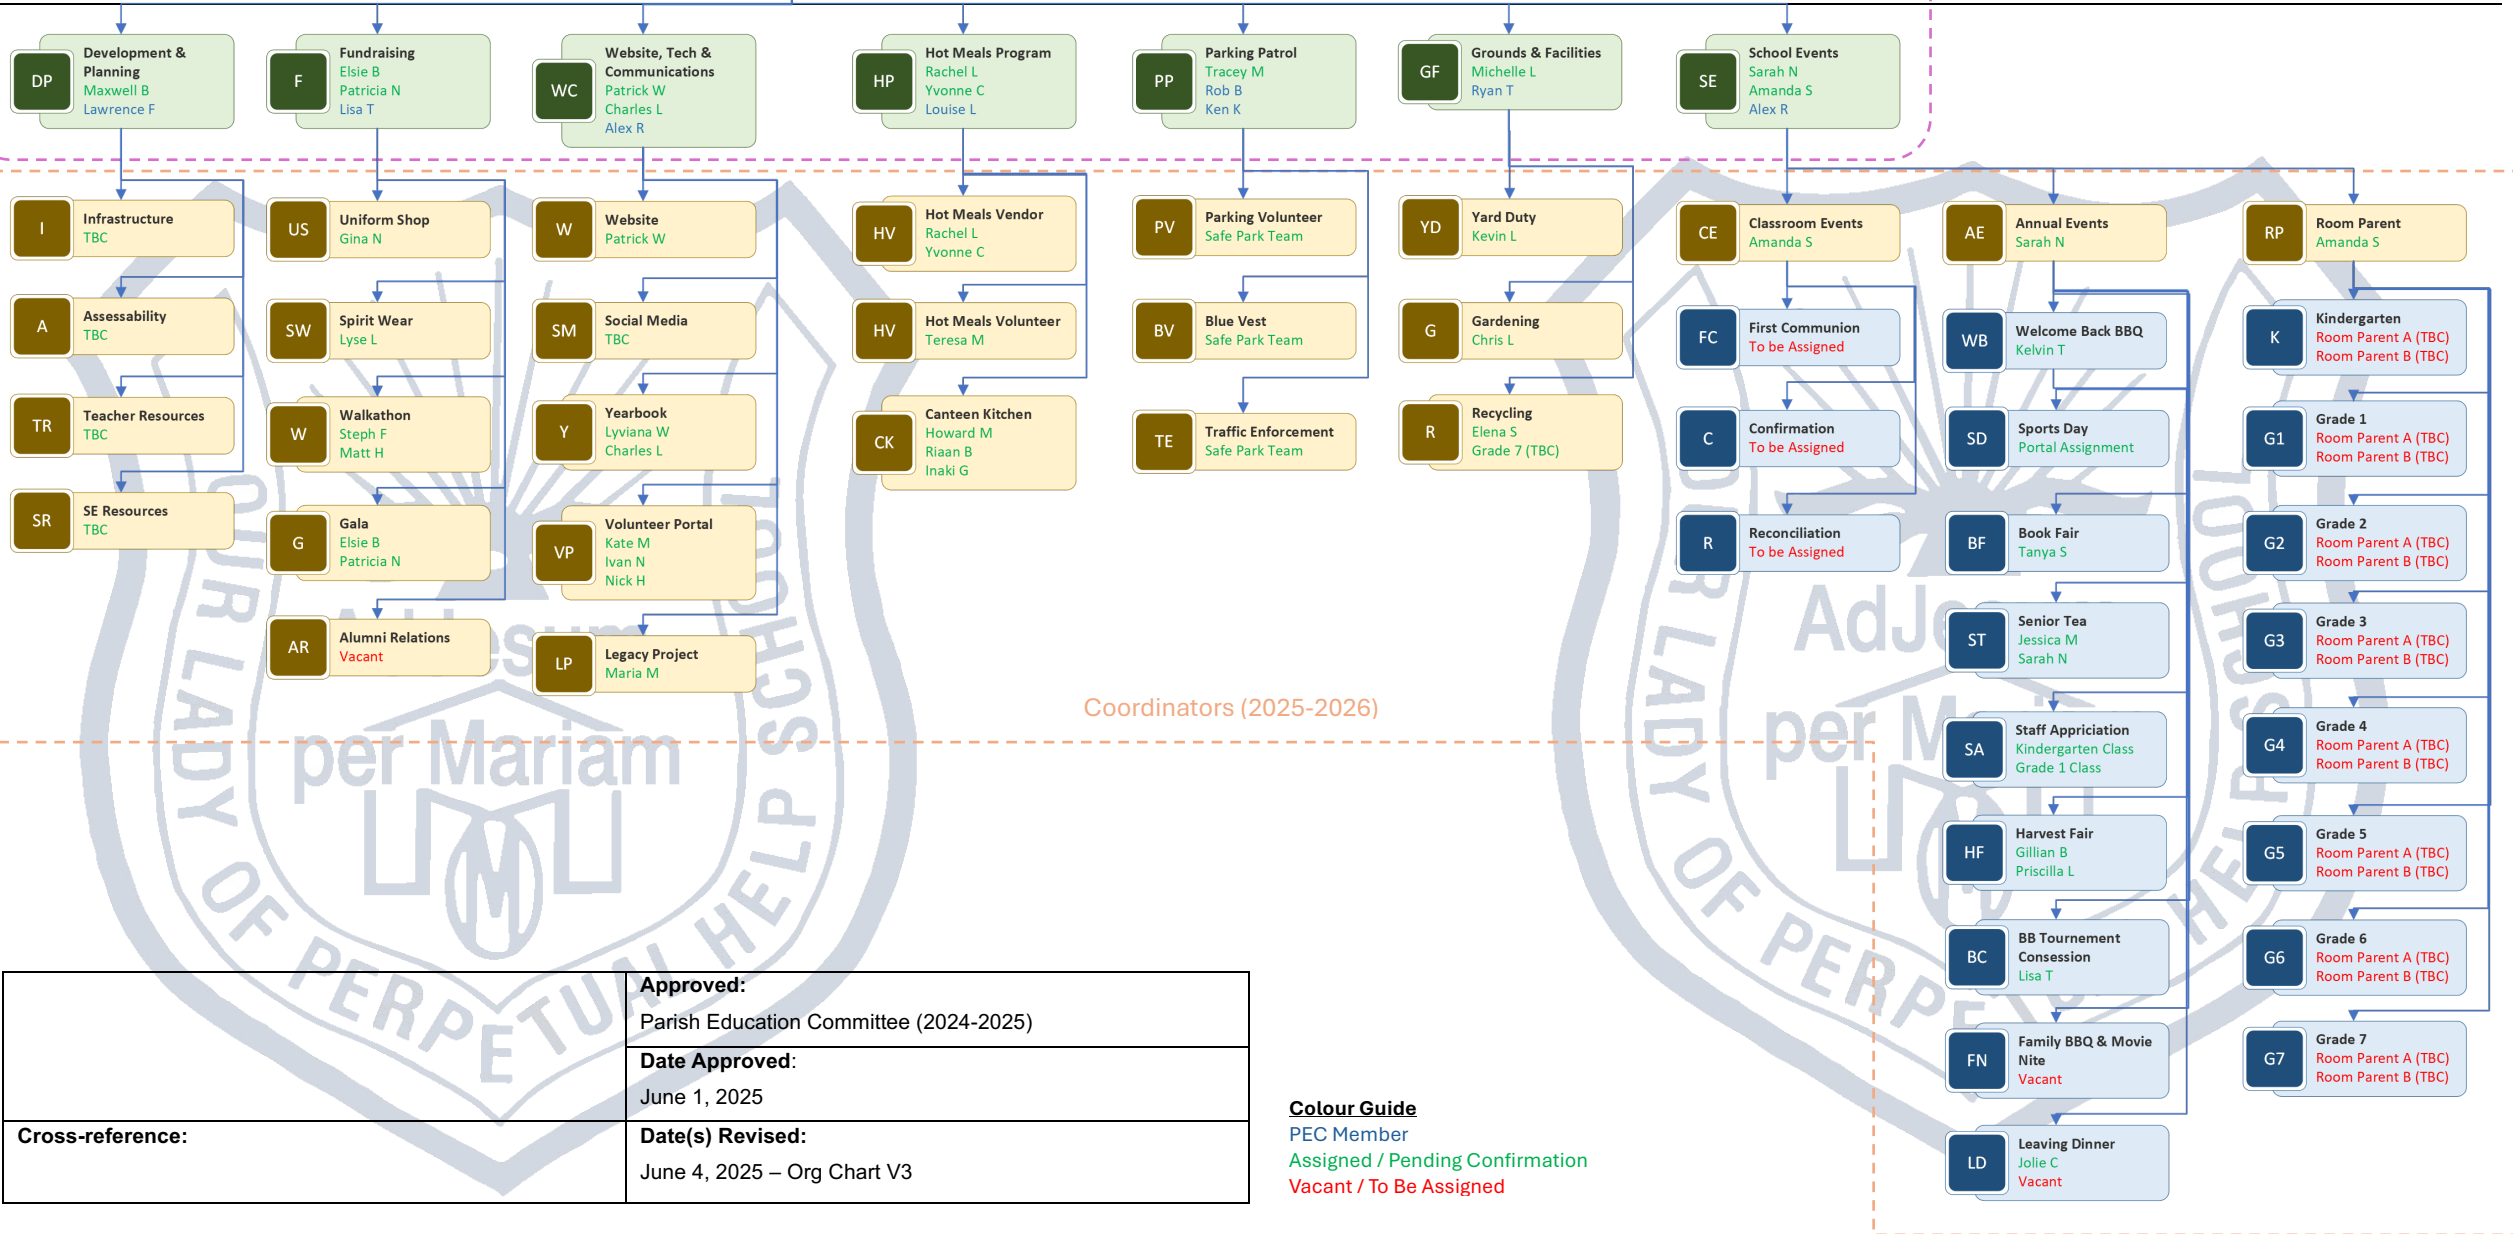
DP Development & Planning
Maxwell B
Lawrence F

F Fundraising
Elsie B
Patricia N
Lisa T

WC Website, Tech & Communications
Patrick W
Charles L
Alex R

HP Hot Meals Program
Rachel L
Yvonne C
Louise L

PP Parking Patrol
Tracey M
Rob B
Ken K

GF Grounds & Facilities
Michelle L
Ryan T

SE School Events
Sarah N
Amanda S
Alex R

I Infrastructure
TBC

A Assessability
TBC

TR Teacher Resources
TBC

SR SE Resources
TBC

US Uniform Shop
Gina N

SW Spirit Wear
Lyse L

W Walkathon
Steph F
Matt H

G Gala
Elsie B
Patricia N

AR Alumni Relations
Vacant

W Website
Patrick W

SM Social Media
TBC

Y Yearbook
Lyviana W
Charles L

VP Volunteer Portal
Kate M
Ivan N
Nick H

LP Legacy Project
Maria M

HV Hot Meals Vendor
Rachel L
Yvonne C

HV Hot Meals Volunteer
Teresa M

CK Canteen Kitchen
Howard M
Riaan B
Inaki G

PV Parking Volunteer
Safe Park Team

BV Blue Vest
Safe Park Team

TE Traffic Enforcement
Safe Park Team

YD Yard Duty
Kevin L

G Gardening
Chris L

R Recycling
Elena S
Grade 7 (TBC)

CE Classroom Events
Amanda S

FC First Communion
To be Assigned

C Confirmation
To be Assigned

R Reconciliation
To be Assigned

AE Annual Events
Sarah N

WB Welcome Back BBQ
Kelvin T

SD Sports Day
Portal Assignment

BF Book Fair
Tanya S

ST Senior Tea
Jessica M
Sarah N

SA Staff Appriciation
Kindergarten Class
Grade 1 Class

HF Harvest Fair
Gillian B
Priscilla L

BC BB Tournement Consession
Lisa T

FN Family BBQ & Movie Nite
Vacant

LD Leaving Dinner
Jolie C
Vacant

RP Room Parent
Amanda S

K Kindergarten
Room Parent A (TBC)
Room Parent B (TBC)

G1 Grade 1
Room Parent A (TBC)
Room Parent B (TBC)

G2 Grade 2
Room Parent A (TBC)
Room Parent B (TBC)

G3 Grade 3
Room Parent A (TBC)
Room Parent B (TBC)

G4 Grade 4
Room Parent A (TBC)
Room Parent B (TBC)

G5 Grade 5
Room Parent A (TBC)
Room Parent B (TBC)

G6 Grade 6
Room Parent A (TBC)
Room Parent B (TBC)

G7 Grade 7
Room Parent A (TBC)
Room Parent B (TBC)

Coordinators (2025-2026)

| | Approved: Parish Education Committee (2024-2025) |
|---|---|
| | Date Approved: June 1, 2025 |
| Cross-reference: | Date(s) Revised: June 4, 2025 – Org Chart V3 |

Colour Guide
PEC Member
Assigned / Pending Confirmation
Vacant / To Be Assigned